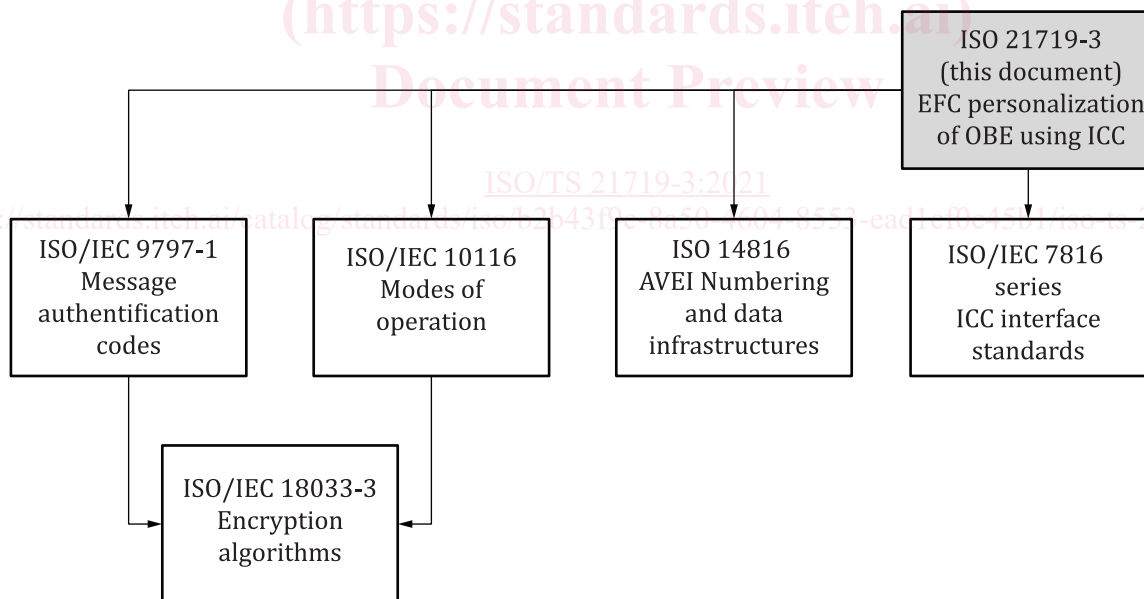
(https://standards.iteh.ai)
Document Preview

ISO 21719-3 (this document) EFC personalization of OBE using ICC

ISO/TS 21719-3:2021
https://standards.iteh.ai/catalog/standards/iso/b2b43f0e-8a50-4604-8553-ead1ef0e4581/iso-ts-2

ISO/IEC 9797-1 Message authentification codes

ISO/IEC 10116 Modes of operation

ISO 14816 AVEI Numbering and data infrastructures

ISO/IEC 7816 series ICC interface standards

ISO/IEC 18033-3 Encryption algorithms